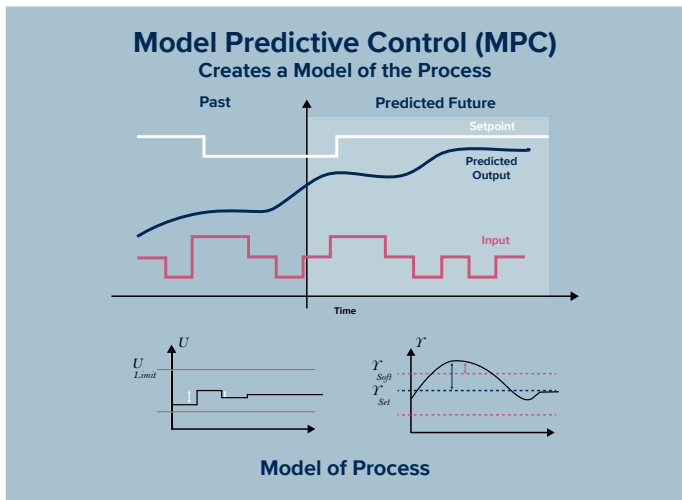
Model Predictive Control (MPC)
Creates a Model of the Process

Past

Predicted Future

Setpoint

Predicted Output

Input

Time

$U$

$U_{Limit}$

$\Upsilon$

$\Upsilon_{Soft}$

$\Upsilon_{Set}$

Model of Process